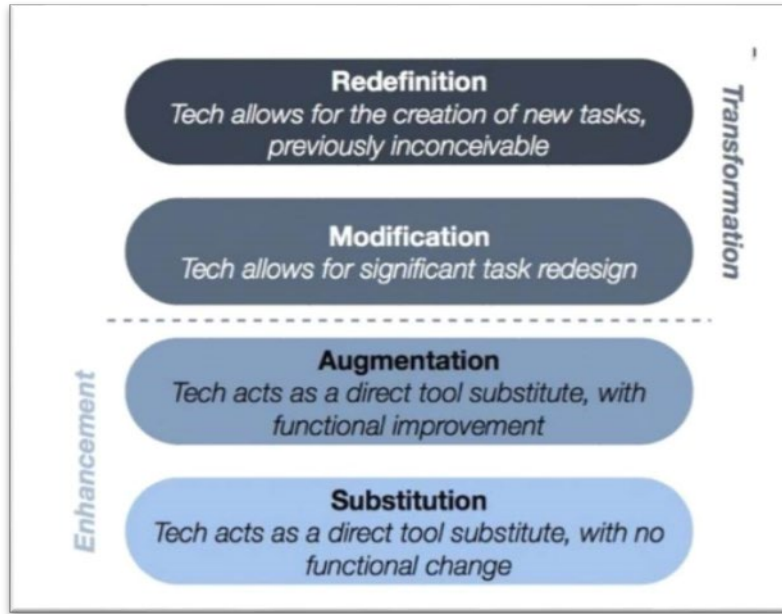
Redefinition
Tech allows for the creation of new tasks, previously inconceivable

Modification
Tech allows for significant task redesign

Transformation

Augmentation
Tech acts as a direct tool substitute, with functional improvement

Substitution
Tech acts as a direct tool substitute, with no functional change

Enhancement